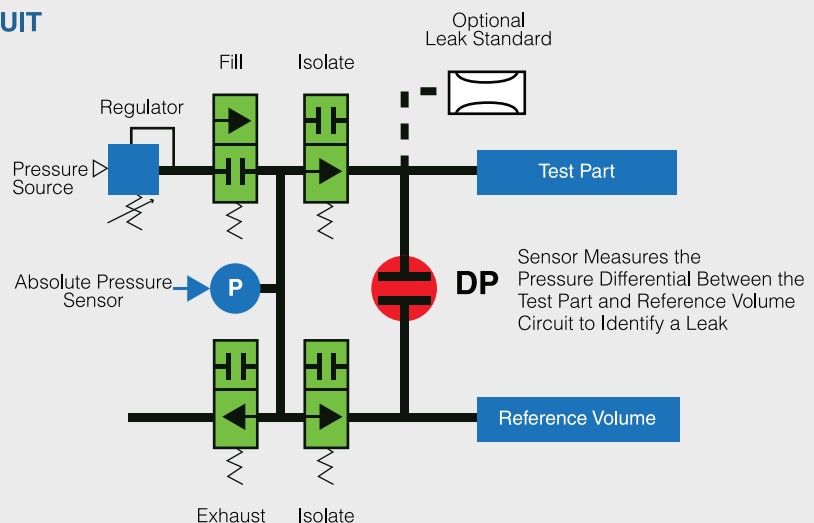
UIT

Optional Leak Standard

Fill

Isolate

Regulator

Pressure Source

Test Part

Absolute Pressure Sensor

P

DP

Sensor Measures the Pressure Differential Between the Test Part and Reference Volume Circuit to Identify a Leak

Reference Volume

Exhaust

Isolate